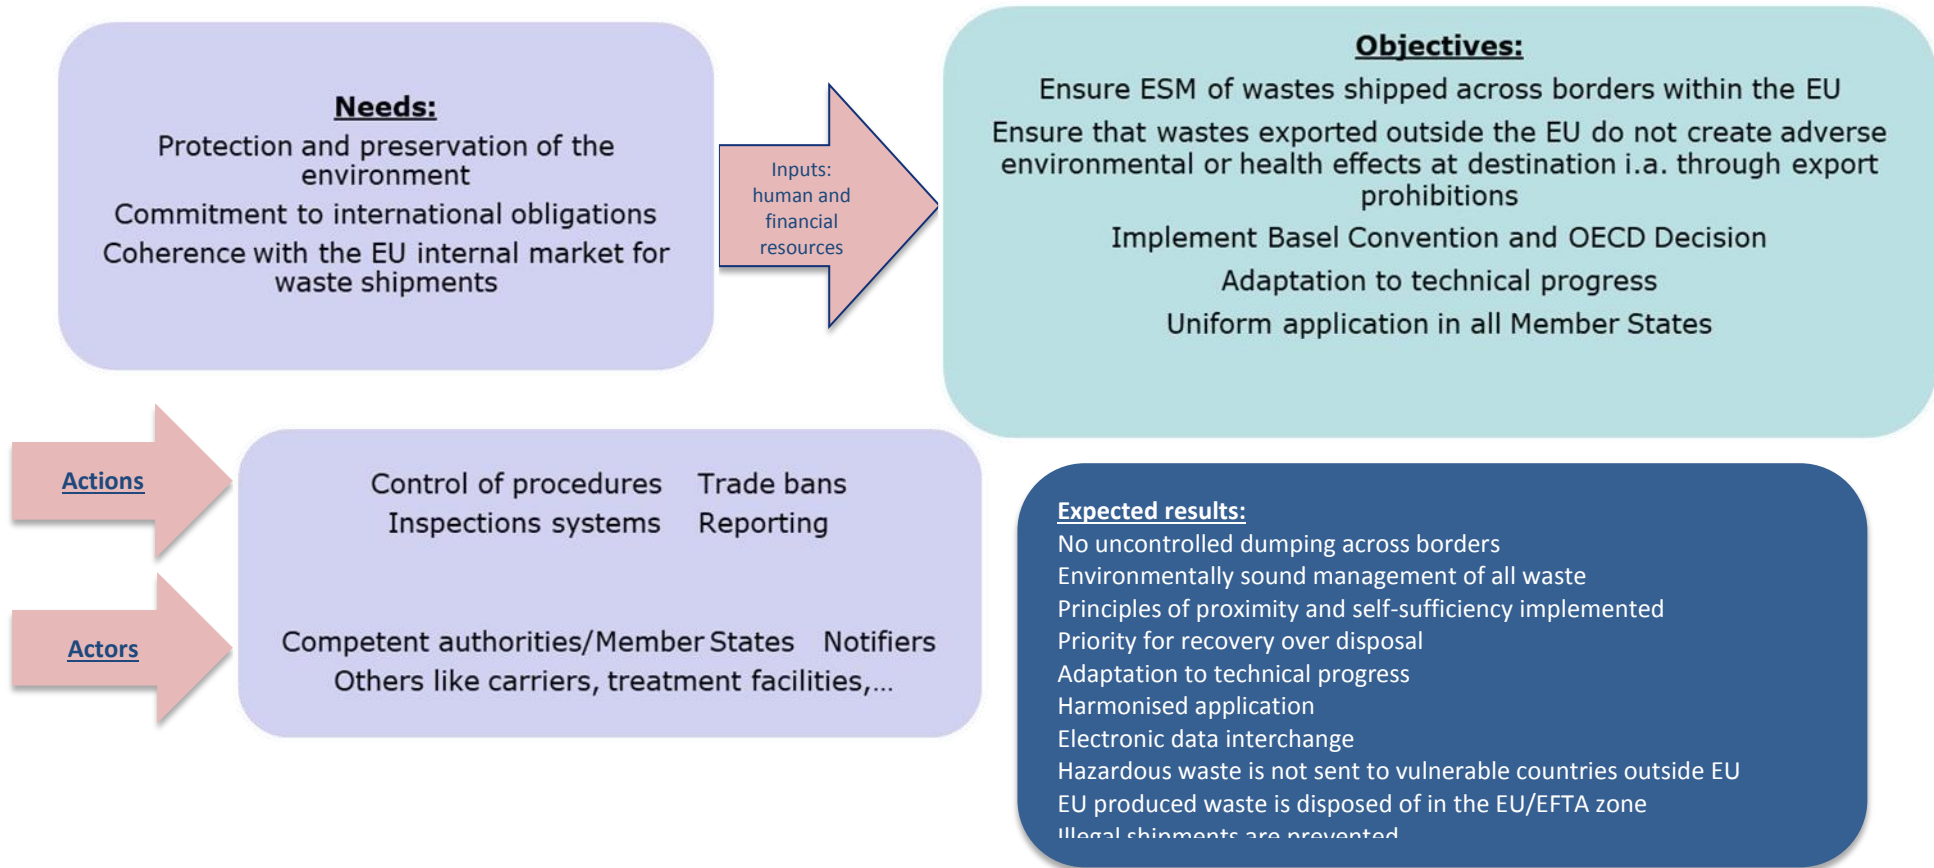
Needs:

Protection and preservation of the environment

Commitment to international obligations

Coherence with the EU internal market for waste shipments

Inputs: human and financial resources

Objectives:

Ensure ESM of wastes shipped across borders within the EU

Ensure that wastes exported outside the EU do not create adverse environmental or health effects at destination i.a. through export prohibitions

Implement Basel Convention and OECD Decision

Adaptation to technical progress

Uniform application in all Member States

Actions

Control of procedures Trade bans
Inspections systems Reporting

Actors

Competent authorities/Member States Notifiers
Others like carriers, treatment facilities,...

Expected results:
No uncontrolled dumping across borders
Environmentally sound management of all waste
Principles of proximity and self-sufficiency implemented
Priority for recovery over disposal
Adaptation to technical progress
Harmonised application
Electronic data interchange
Hazardous waste is not sent to vulnerable countries outside EU
EU produced waste is disposed of in the EU/EFTA zone
Illegal shipments are prevented